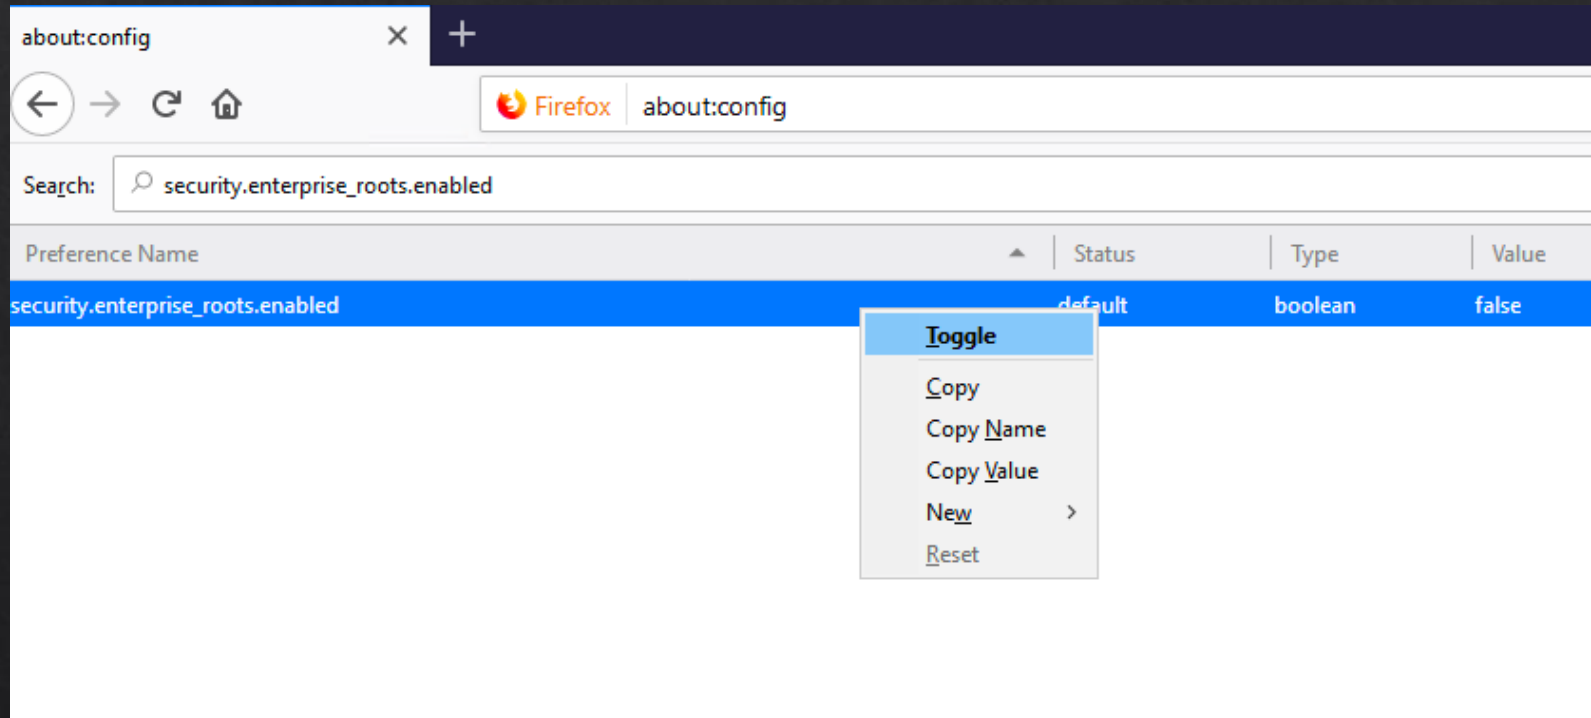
about:config

Firefox about:config

Search: security.enterprise_roots.enabled

| Preference Name | Status | Type | Value |
|---|---|---|---|
| security.enterprise_roots.enabled | default | boolean | false |

Toggle
Copy
Copy Name
Copy Value
New
Reset